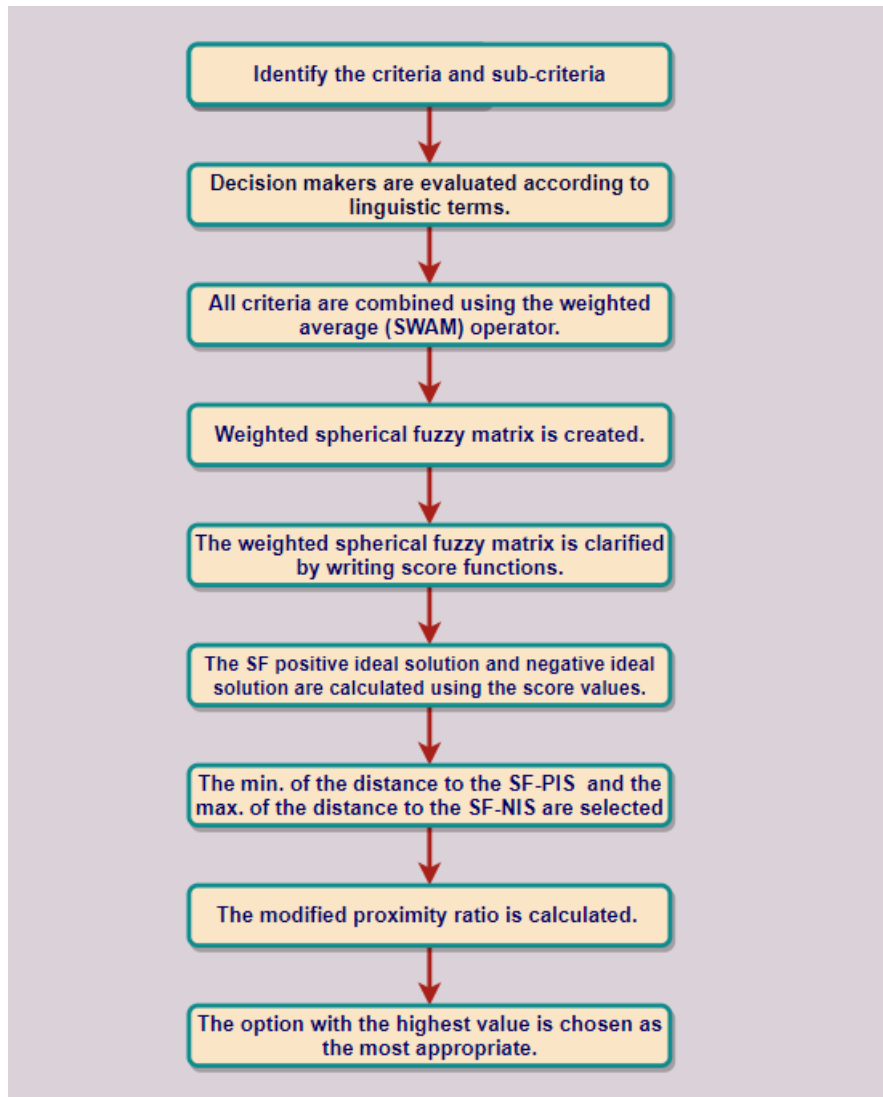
Identify the criteria and sub-criteria

Decision makers are evaluated according to linguistic terms.

All criteria are combined using the weighted average (SWAM) operator.

Weighted spherical fuzzy matrix is created.

The weighted spherical fuzzy matrix is clarified by writing score functions.

The SF positive ideal solution and negative ideal solution are calculated using the score values.

The min. of the distance to the SF-PIS and the max. of the distance to the SF-NIS are selected

The modified proximity ratio is calculated.

The option with the highest value is chosen as the most appropriate.